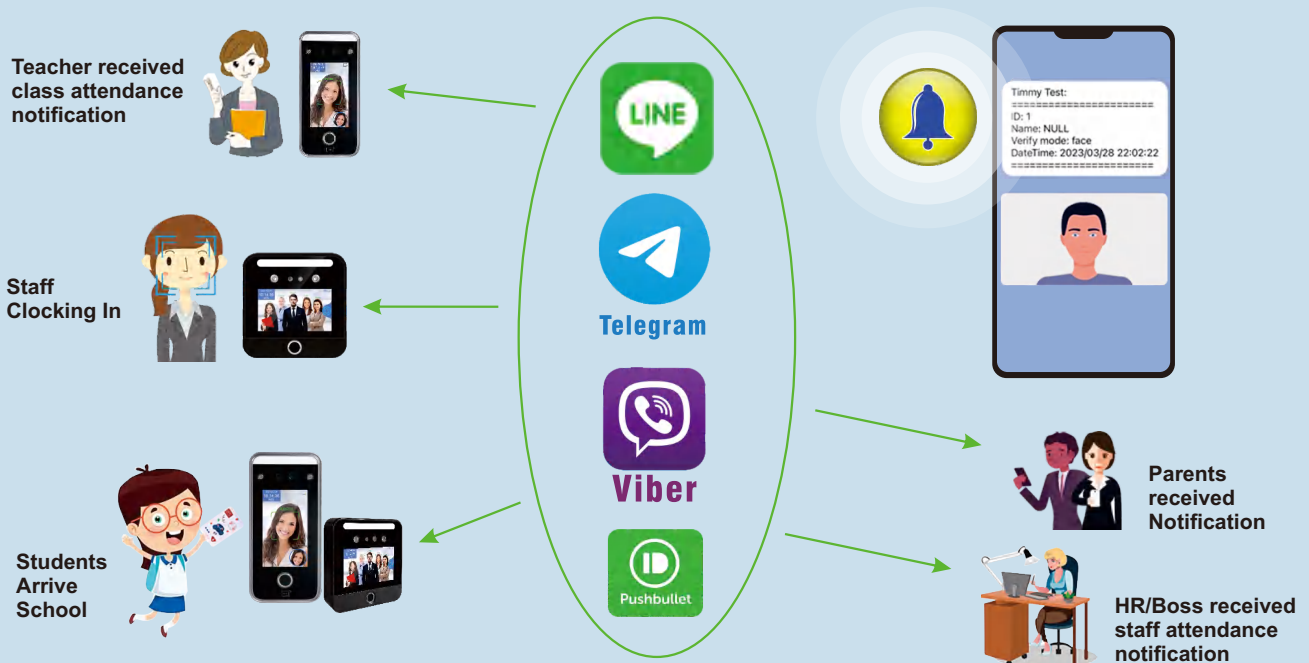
Teacher received class attendance notification

Staff Clocking In

Students Arrive School

LINE

Telegram

Viber

Pushbullet

Timmy Test:
======================
ID: 1
Name: NULL
Verify mode: face
DateTime: 2023/03/28 22:02:22
======================

Parents received Notification

HR/Boss received staff attendance notification